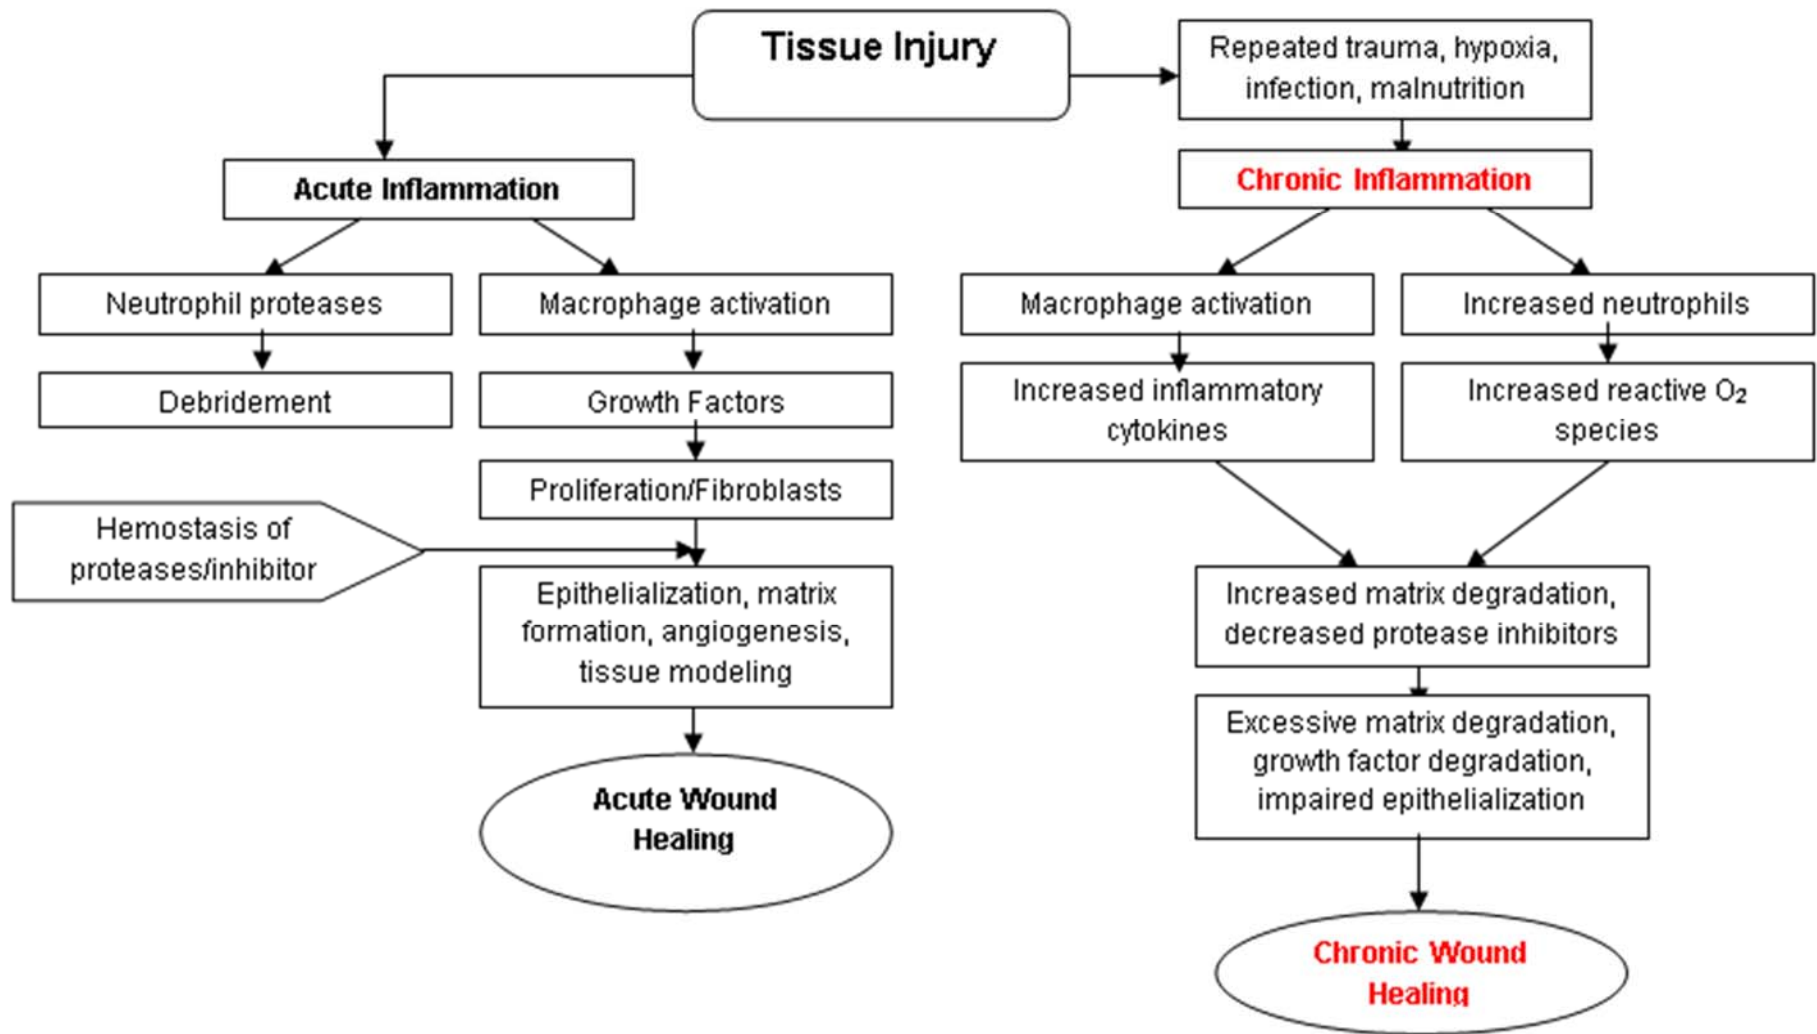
Tissue Injury

Repeated trauma, hypoxia, infection, malnutrition

Acute Inflammation

Chronic Inflammation

Neutrophil proteases

Macrophage activation

Macrophage activation

Increased neutrophils

Debridement

Growth Factors

Increased inflammatory cytokines

Increased reactive $O_2$ species

Proliferation/Fibroblasts

Hemostasis of proteases/inhibitor

Epithelialization, matrix formation, angiogenesis, tissue modeling

Increased matrix degradation, decreased protease inhibitors

Excessive matrix degradation, growth factor degradation, impaired epithelialization

Acute Wound Healing

Chronic Wound Healing